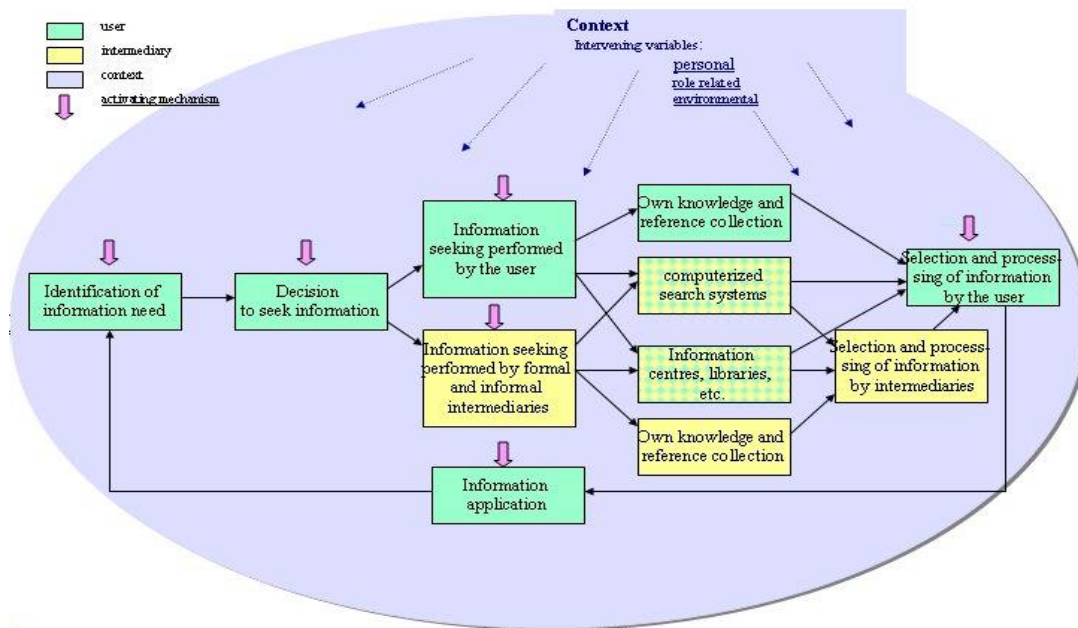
user

intermediary

context

activating mechanism

Context

Intervening variables:

personal

role related

environmental

Identification of information need

Decision to seek information

Information seeking performed by the user

Information seeking performed by formal and informal intermediaries

Own knowledge and reference collection

computerized search systems

Information centres, libraries, etc.

Own knowledge and reference collection

Selection and processsing of information by the user

Selection and processsing of information by intermediaries

Information application